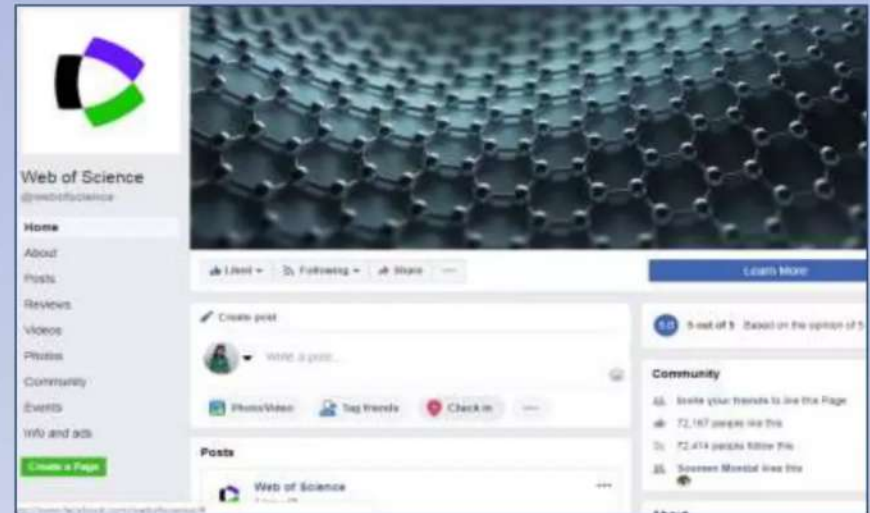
Web of Science
@webofscience

Home
About
Posts
Reviews
Videos
Photos
Community
Events
Info and ads

Create a Page

Liked ▾ Following ▾ Share ···

Learn More

Create post

Write a post...

Photo/Video Tag friends Check in ···

Posts

Web of Science

5.0 5 out of 5 Based on the opinion of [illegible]

Community

Invite your friends to like this Page
72,167 people like this
72,414 people follow this
Soumen Mondal likes this

About